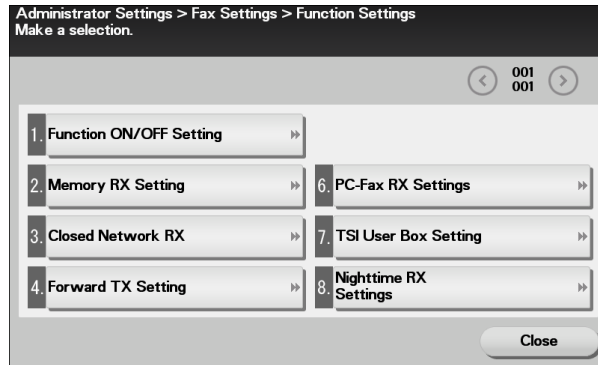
Administrator Settings > Fax Settings > Function Settings
Make a selection.

001
001

1. Function ON/OFF Setting

2. Memory RX Setting

6. PC-Fax RX Settings

3. Closed Network RX

7. TSI User Box Setting

4. Forward TX Setting

8. Nighttime RX Settings

Close